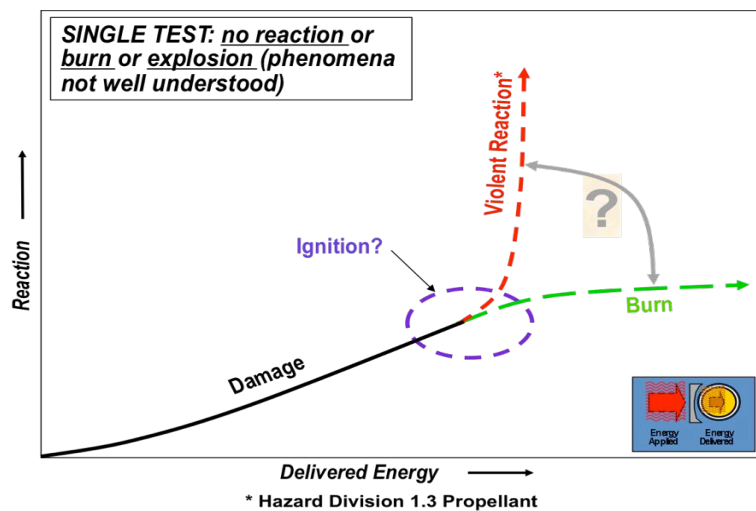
SINGLE TEST: no reaction or burn or explosion (phenomena not well understood)

Violent Reaction*

?

Ignition?

Burn

Reaction

Damage

Energy Applied

Energy Delivered

Delivered Energy

* Hazard Division 1.3 Propellant